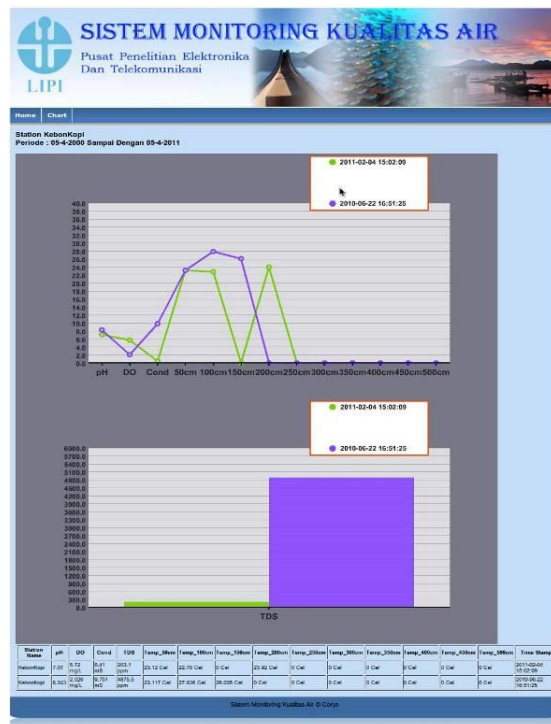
SISTEM MONITORING KUALITAS AIR
Pusat Penelitian Elektronika Dan Telekomunikasi
LIPI

Home Chart

Station KebonKopi
Periode : 05-4-2000 Sampai Dengan 05-4-2011

2011-02-04 15:02:09
2010-06-22 16:51:25

40.0
38.0
36.0
34.0
32.0
30.0
28.0
26.0
24.0
22.0
20.0
18.0
16.0
14.0
12.0
10.0
8.0
6.0
4.0
2.0
0.0

pH DO Cond 50cm 100cm 150cm 200cm 250cm 300cm 350cm 400cm 450cm 500cm

2011-02-04 15:02:09
2010-06-22 16:51:25

6000.0
5700.0
5400.0
5100.0
4800.0
4500.0
4200.0
3900.0
3600.0
3300.0
3000.0
2700.0
2400.0
2100.0
1800.0
1500.0
1200.0
900.0
600.0
300.0
0.0

TDS

| Station Name | pH | DO | Cond | TDS | Temp_50cm | Temp_100cm | Temp_150cm | Temp_200cm | Temp_250cm | Temp_300cm | Temp_350cm | Temp_400cm | Temp_450cm | Temp_500cm | Time Stamp |
|---|---|---|---|---|---|---|---|---|---|---|---|---|---|---|---|
| KebonKopi | 7.07 | 5.72 mg/L | 0.41 mS | 203.1 ppm | 23.12 Cel | 22.70 Cel | 0 Cel | 23.92 Cel | 0 Cel | 0 Cel | 0 Cel | 0 Cel | 0 Cel | 0 Cel | 2011-02-04 15:02:09 |
| KebonKopi | 8.263 | 2.026 mg/L | 9.751 mS | 4875.5 ppm | 23.117 Cel | 27.836 Cel | 26.035 Cel | 0 Cel | 0 Cel | 0 Cel | 0 Cel | 0 Cel | 0 Cel | 0 Cel | 2010-06-22 16:51:25 |

Sistem Monitoring Kualitas Air © Coryo